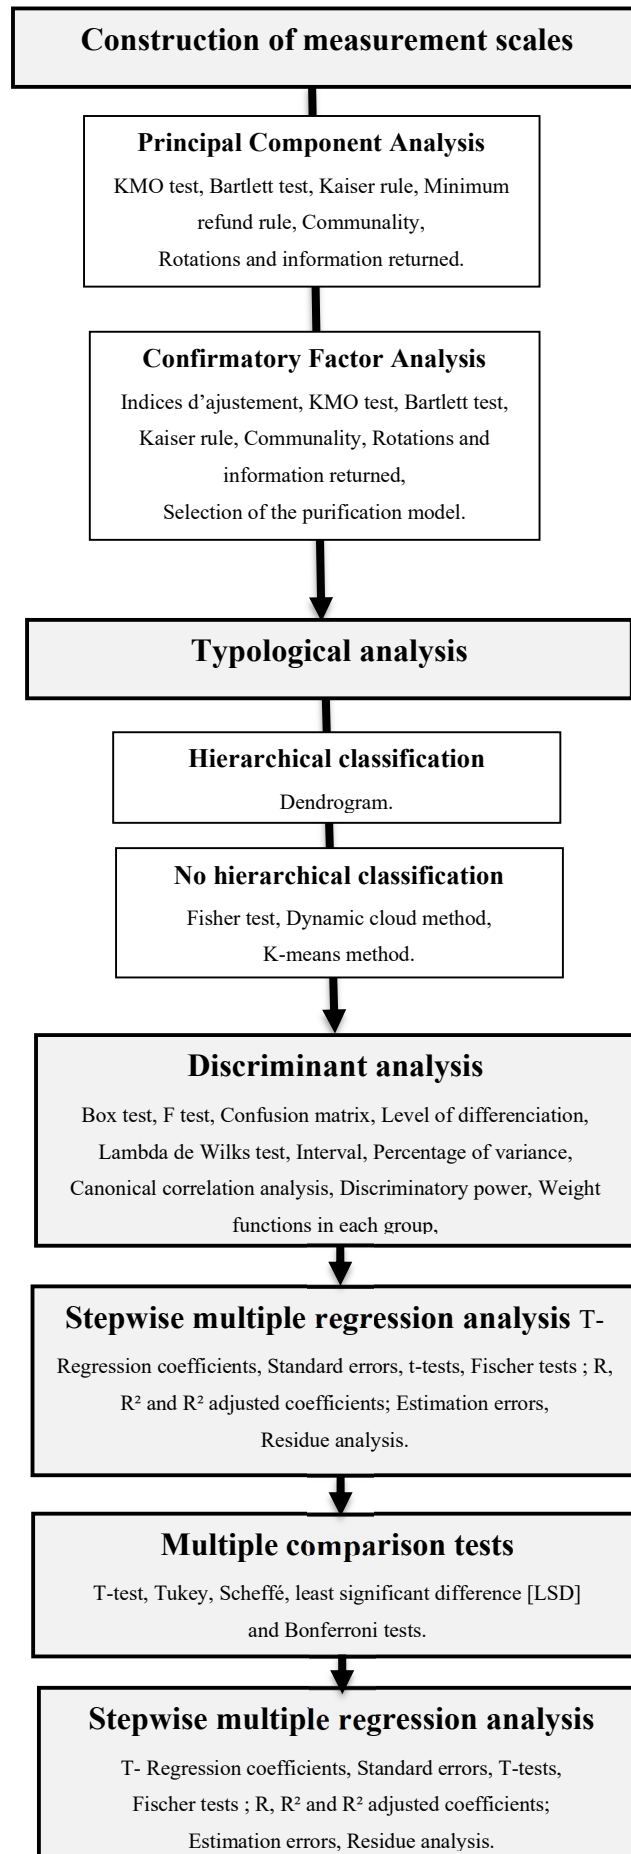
Construction of measurement scales

Principal Component Analysis

KMO test, Bartlett test, Kaiser rule, Minimum refund rule, Communality, Rotations and information returned.

Confirmatory Factor Analysis

Indices d'ajustement, KMO test, Bartlett test, Kaiser rule, Communality, Rotations and information returned, Selection of the purification model.

Typological analysis

Hierarchical classification

Dendrogram.

No hierarchical classification

Fisher test, Dynamic cloud method, K-means method.

Discriminant analysis

Box test, F test, Confusion matrix, Level of differenciation, Lambda de Wilks test, Interval, Percentage of variance, Canonical correlation analysis, Discriminatory power, Weight functions in each group,

Stepwise multiple regression analysis T-

Regression coefficients, Standard errors, t-tests, Fischer tests ; R, R² and R² adjusted coefficients; Estimation errors, Residue analysis.

Multiple comparison tests

T-test, Tukey, Scheffé, least significant difference [LSD] and Bonferroni tests.

Stepwise multiple regression analysis

T- Regression coefficients, Standard errors, T-tests, Fischer tests ; R, R² and R² adjusted coefficients; Estimation errors, Residue analysis.